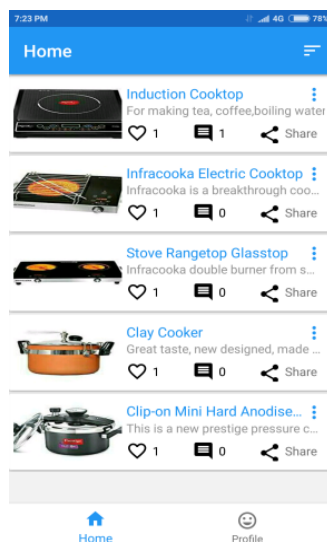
7:23 PM 4G 78

Home

Induction Cooktop
For making tea, coffee,boiling water
1 1 Share

Infracooka Electric Cooktop
Infracooka is a breakthrough coo...
1 0 Share

Stove Rangetop Glasstop
Infracooka double burner from s...
1 0 Share

Clay Cooker
Great taste, new designed, made ...
1 0 Share

Clip-on Mini Hard Anodise...
This is a new prestige pressure c...
1 0 Share

Home
Profile